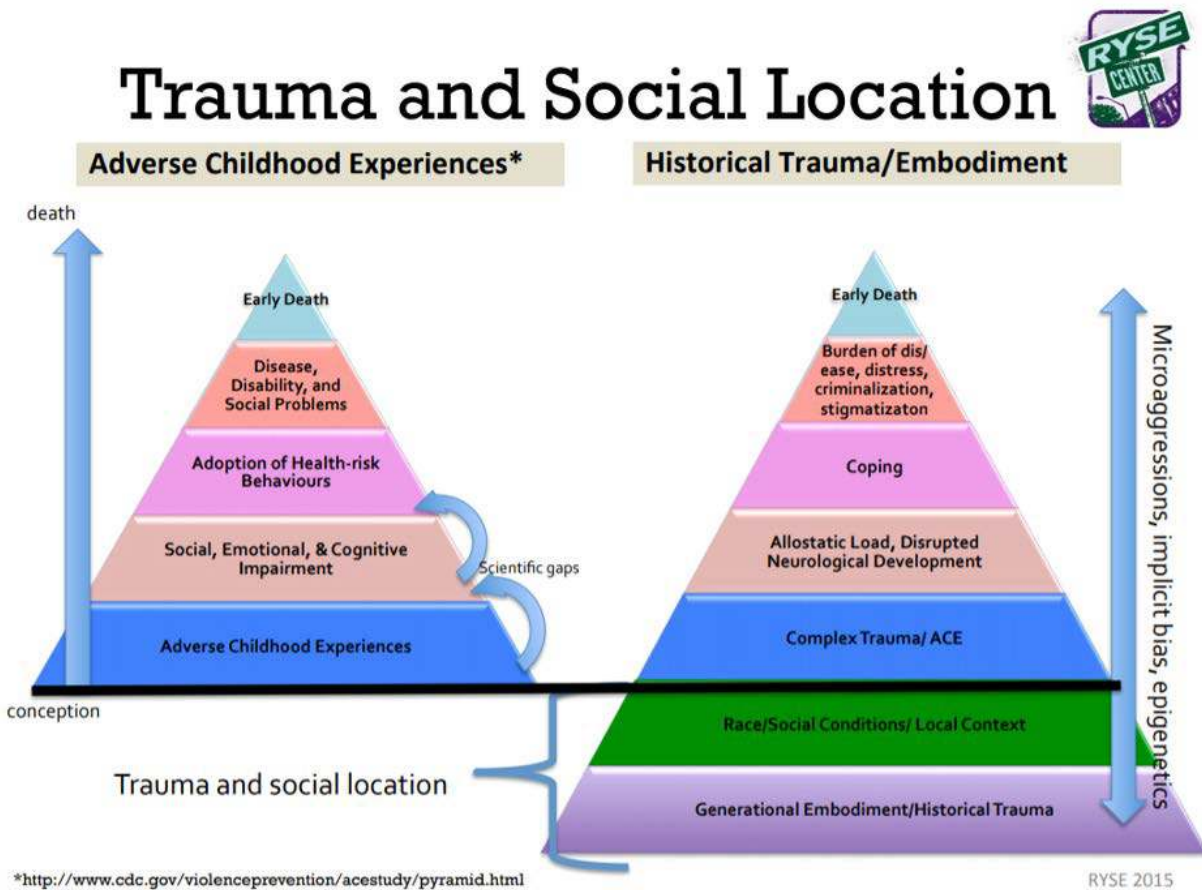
Trauma and Social Location

RYSE CENTER

Adverse Childhood Experiences*

Historical Trauma/Embodiment

death

Early Death

Disease, Disability, and Social Problems

Adoption of Health-risk Behaviours

Social, Emotional, & Cognitive Impairment

Scientific gaps

Adverse Childhood Experiences

conception

Early Death

Burden of dis/ease, distress, criminalization, stigmatizaton

Coping

Allostatic Load, Disrupted Neurological Development

Complex Trauma/ ACE

Race/Social Conditions/ Local Context

Generational Embodiment/Historical Trauma

Microaggressions, implicit bias, epigenetics

Trauma and social location

*http://www.cdc.gov/violenceprevention/acestudy/pyramid.html

RYSE 2015